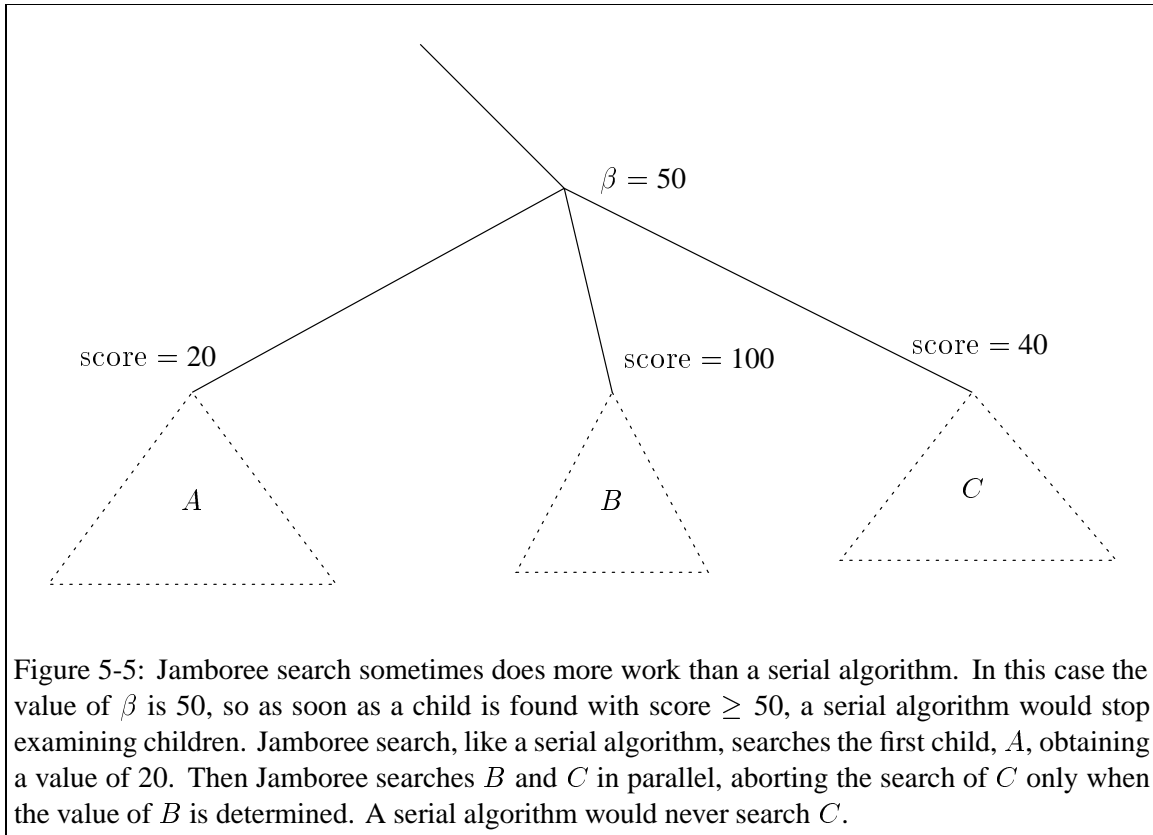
$\beta = 50$

$\mathrm{score} = 20$

$\mathrm{score} = 100$

$\mathrm{score} = 40$

$A$

$B$

$C$

Figure 5-5: Jamboree search sometimes does more work than a serial algorithm. In this case the value of $\beta$ is 50, so as soon as a child is found with score $\geq$ 50, a serial algorithm would stop examining children. Jamboree search, like a serial algorithm, searches the first child, $A$, obtaining a value of 20. Then Jamboree searches $B$ and $C$ in parallel, aborting the search of $C$ only when the value of $B$ is determined. A serial algorithm would never search $C$.